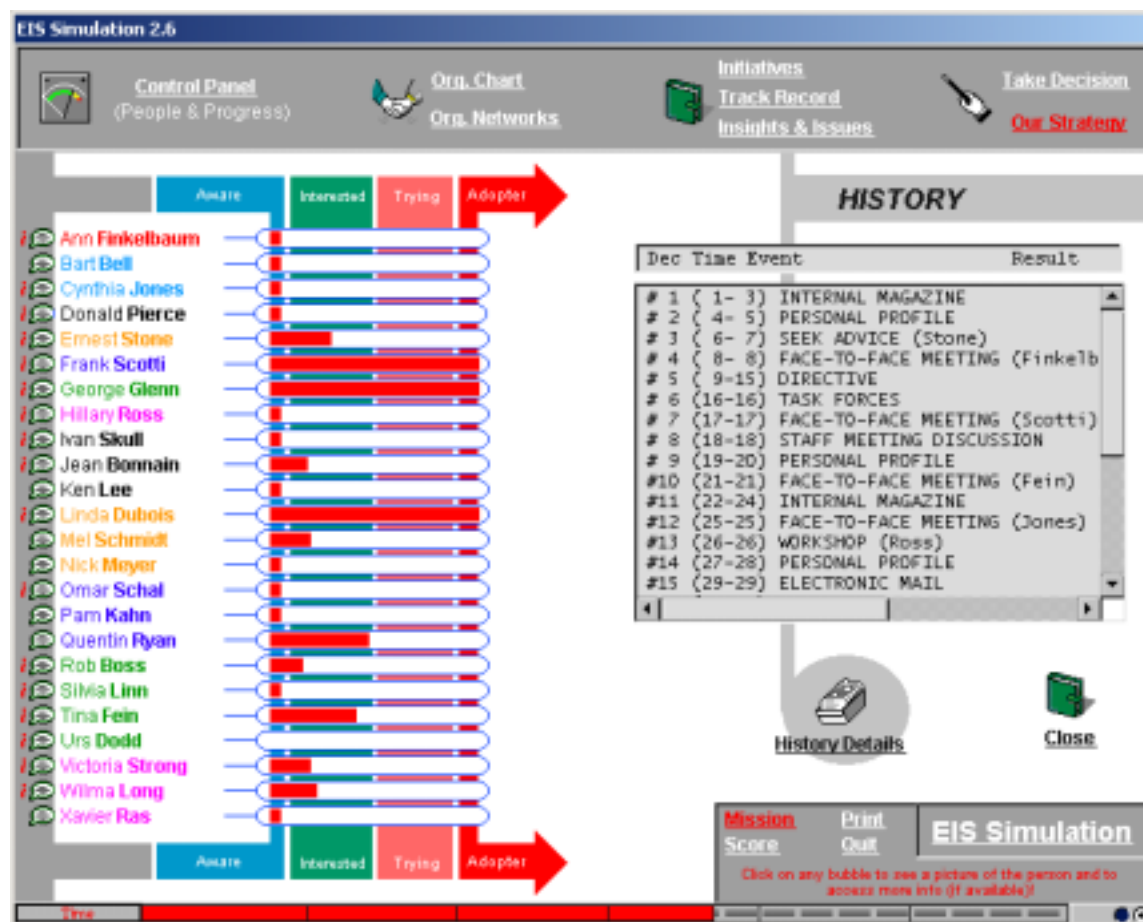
EIS Simulation 2.6

Control Panel
(People & Progress)

Org. Chart
Org. Networks

Initiatives
Track Record
Insights & Issues

Take Decision
Our Strategy

Aware | Interested | Trying | Adopter

Ann Finkelbaum
Bart Bell
Cynthia Jones
Donald Pierce
Ernest Stone
Frank Scotti
George Glenn
Hillary Ross
Ivan Skull
Jean Bonnain
Ken Lee
Linda Dubois
Mel Schmidt
Nick Meyer
Omar Schal
Pam Kahn
Quentin Ryan
Rob Boss
Silvia Linn
Tina Fein
Urs Dodd
Victoria Strong
Wilma Long
Xavier Ras

Aware | Interested | Trying | Adopter

HISTORY

Dec Time Event Result

# 1 ( 1- 3) INTERNAL MAGAZINE
# 2 ( 4- 5) PERSONAL PROFILE
# 3 ( 6- 7) SEEK ADVICE (Stone)
# 4 ( 8- 8) FACE-TO-FACE MEETING (Finkelb
# 5 ( 9-15) DIRECTIVE
# 6 (16-16) TASK FORCES
# 7 (17-17) FACE-TO-FACE MEETING (Scotti)
# 8 (18-18) STAFF MEETING DISCUSSION
# 9 (19-20) PERSONAL PROFILE
#10 (21-21) FACE-TO-FACE MEETING (Fein)
#11 (22-24) INTERNAL MAGAZINE
#12 (25-25) FACE-TO-FACE MEETING (Jones)
#13 (26-26) WORKSHOP (Ross)
#14 (27-28) PERSONAL PROFILE
#15 (29-29) ELECTRONIC MAIL

History Details

Close

Mission
Score
Print
Quit

EIS Simulation

Click on any bubble to see a picture of the person and to access more info (if available)!

Time